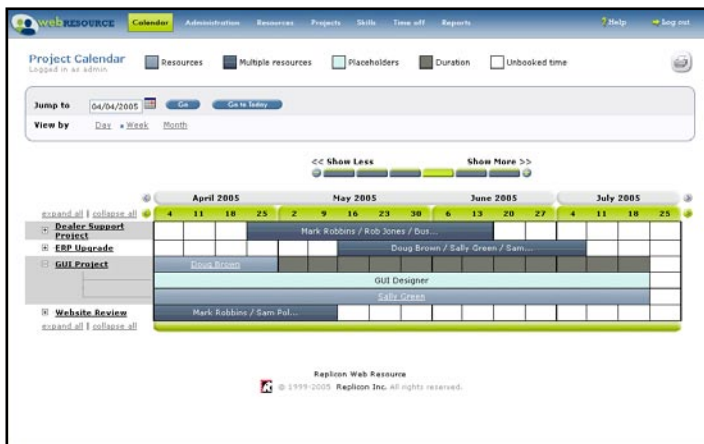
webRESOURCE Calendar Administration Resources Projects Skills Time off Reports ? Help Log out

Project Calendar
Logged in as admin

Resources Multiple resources Placeholders Duration Unbooked time

Jump to 04/04/2005 Go Go to Today
View by Day • Week Month

<< Show Less Show More >>

| | April 2005 | | | | May 2005 | | | | | June 2005 | | | | July 2005 | | | |
|---|---|---|---|---|---|---|---|---|---|---|---|---|---|---|---|---|---|
| expand all \| collapse all | 4 | 11 | 18 | 25 | 2 | 9 | 16 | 23 | 30 | 6 | 13 | 20 | 27 | 4 | 11 | 18 | 25 |
| Dealer Support Project | | | | Mark Robbins / Rob Jones / Bus... | | | | | | | | | | | | | |
| ERP Upgrade | | | | | | Doug Brown / Sally Green / Sam... | | | | | | | | | | | |
| GUI Project | Doug Brown | | | | | | | | | | | | | | | | |
| | GUI Designer | | | | | | | | | | | | | | | | |
| | Sally Green | | | | | | | | | | | | | | | | |
| Website Review | Mark Robbins / Sam Pol... | | | | | | | | | | | | | | | | |

expand all | collapse all

Replicon Web Resource
© 1999-2005 Replicon Inc. All rights reserved.